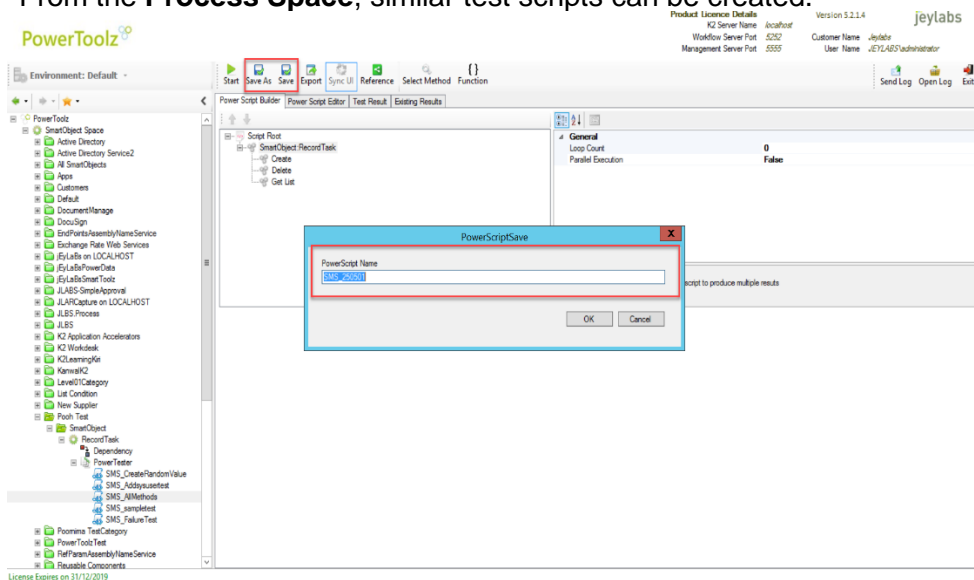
From the **Process Space**, similar test scripts can be created.

PowerToolz

Product Licence Details
K2 Server Name localhost
Workflow Server Port 5252
Management Server Port 5555

Version 5.2.1.4
Customer Name Jeylabs
User Name JEYLABS\administrator

jeylabs

Environment: Default

Start Save As Save Export Sync UI Reference Select Method Function

Send Log Open Log Exit

Power Script Builder | Power Script Editor | Test Result | Existing Results

PowerToolz
SmartObject Space
Active Directory
Active Directory Service2
All SmartObjects
Apps
Customers
Default
DocumentManage
DocuSign
EndPointsAssemblyNameService
Exchange Rate Web Services
jEyLaBs on LOCALHOST
jEyLaBsPowerData
jEyLaBsSmartToolz
JLABS-SimpleApproval
JLARCapture on LOCALHOST
JLBS.Process
JLBS
K2 Application Accelerators
K2 Workdesk
K2LearningKit
KanwalK2
Level01Category
List Condition
New Supplier
Pooh Test
SmartObject
RecordTask
Dependency
PowerTester
SMS_CreateRandomValue
SMS_Addsysusetest
SMS_AllMethods
SMS_sampletest
SMS_FailureTest
Poornima TestCategory
PowerToolzTest
RefParamAssemblyNameService
Reusable Components

Script Root
SmartObject:RecordTask
Create
Delete
Get List

General
Loop Count 0
Parallel Execution False

script to produce multiple resuts

PowerScriptSave
PowerScript Name
SMS_250501
OK Cancel

License Expires on 31/12/2019